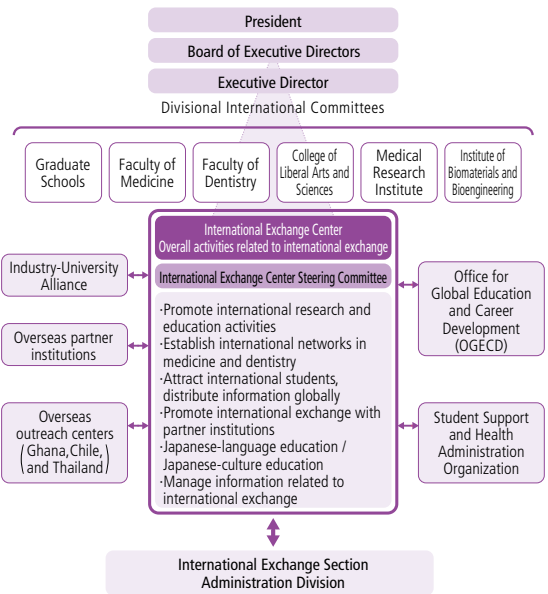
President

Board of Executive Directors

Executive Director

Divisional International Committees

Graduate Schools

Faculty of Medicine

Faculty of Dentistry

College of Liberal Arts and Sciences

Medical Research Institute

Institute of Biomaterials and Bioengineering

International Exchange Center
Overall activities related to international exchange

International Exchange Center Steering Committee

·Promote international research and education activities
·Establish international networks in medicine and dentistry
·Attract international students, distribute information globally
·Promote international exchange with partner institutions
·Japanese-language education / Japanese-culture education
·Manage information related to international exchange

Industry-University Alliance

Overseas partner institutions

Overseas outreach centers (Ghana, Chile, and Thailand)

Office for Global Education and Career Development (OGECD)

Student Support and Health Administration Organization

International Exchange Section
Administration Division